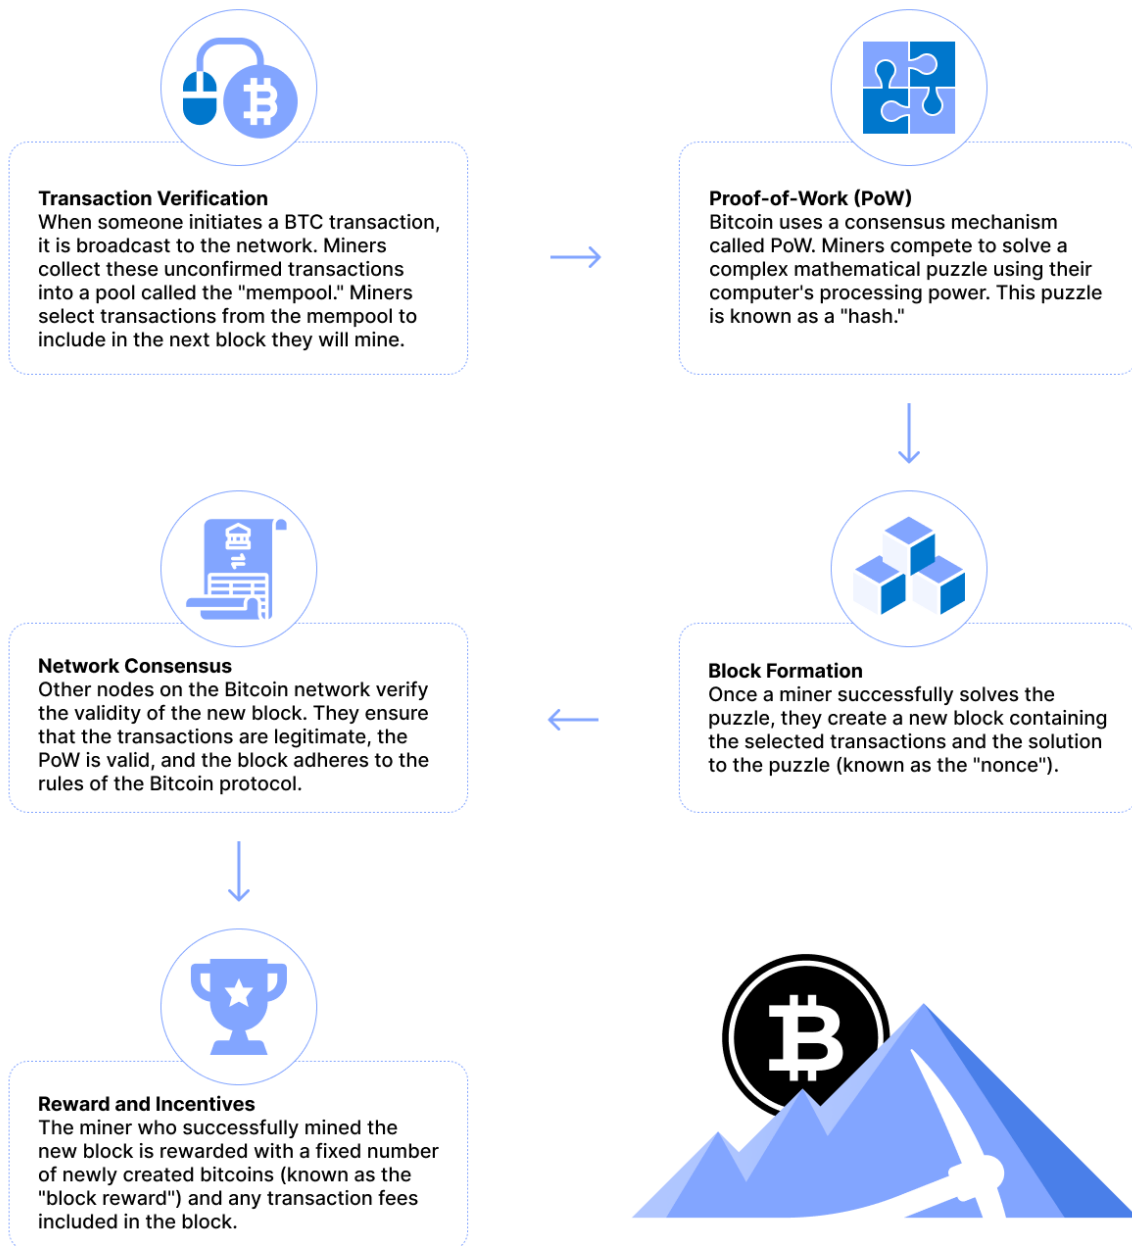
**Transaction Verification**
When someone initiates a BTC transaction, it is broadcast to the network. Miners collect these unconfirmed transactions into a pool called the "mempool." Miners select transactions from the mempool to include in the next block they will mine.

**Proof-of-Work (PoW)**
Bitcoin uses a consensus mechanism called PoW. Miners compete to solve a complex mathematical puzzle using their computer's processing power. This puzzle is known as a "hash."

**Block Formation**
Once a miner successfully solves the puzzle, they create a new block containing the selected transactions and the solution to the puzzle (known as the "nonce").

**Network Consensus**
Other nodes on the Bitcoin network verify the validity of the new block. They ensure that the transactions are legitimate, the PoW is valid, and the block adheres to the rules of the Bitcoin protocol.

**Reward and Incentives**
The miner who successfully mined the new block is rewarded with a fixed number of newly created bitcoins (known as the "block reward") and any transaction fees included in the block.